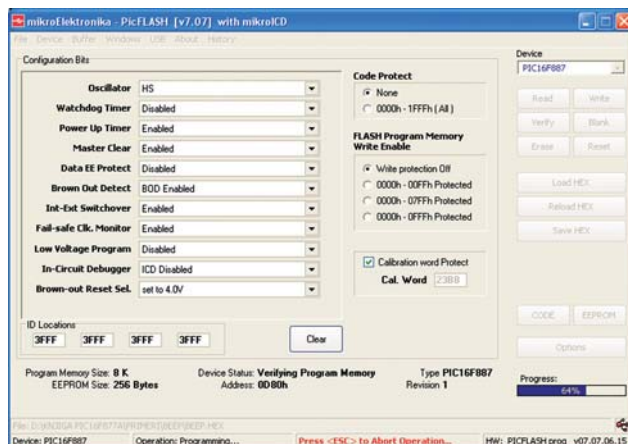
mikroElektronika - PicFLASH [v7.07] with mikroICD

File Device Buffer Window USB About History

Configuration Bits

| | |
|---|---|
| Oscillator | HS |
| Watchdog Timer | Disabled |
| Power Up Timer | Enabled |
| Master Clear | Enabled |
| Data EE Protect | Disabled |
| Brown Out Detect | BOD Enabled |
| Int-Ext Switchover | Enabled |
| Fail-safe Clk. Monitor | Enabled |
| Low Voltage Program | Disabled |
| In-Circuit Debugger | ICD Disabled |
| Brown-out Reset Sel. | set to 4.0V |

Code Protect
None
0000h - 1FFFh ( All )

FLASH Program Memory Write Enable
Write protection Off
0000h - 00FFh Protected
0000h - 07FFh Protected
0000h - 0FFFh Protected

Calibration word Protect
Cal. Word 2388

Device
PIC16F887

Read Write
Verify Blank
Erase Reset
Load HEX
Reload HEX
Save HEX

ID Locations
3FFF 3FFF 3FFF 3FFF

Clear

CODE EEPROM
Options

Program Memory Size: 8 K
EEPROM Size: 256 Bytes
Device Status: Verifying Program Memory
Address: 0D80h
Type PIC16F887
Revision 1

Progress:
64%

File: D:\KNJIGA PIC16F877A\PRIMERI\BEEP\BEEP.HEX

Device: PIC16F887 Operation: Programming... Press <ESC> to Abort Operation... HW: PICFLASH prog v07.07.06.15